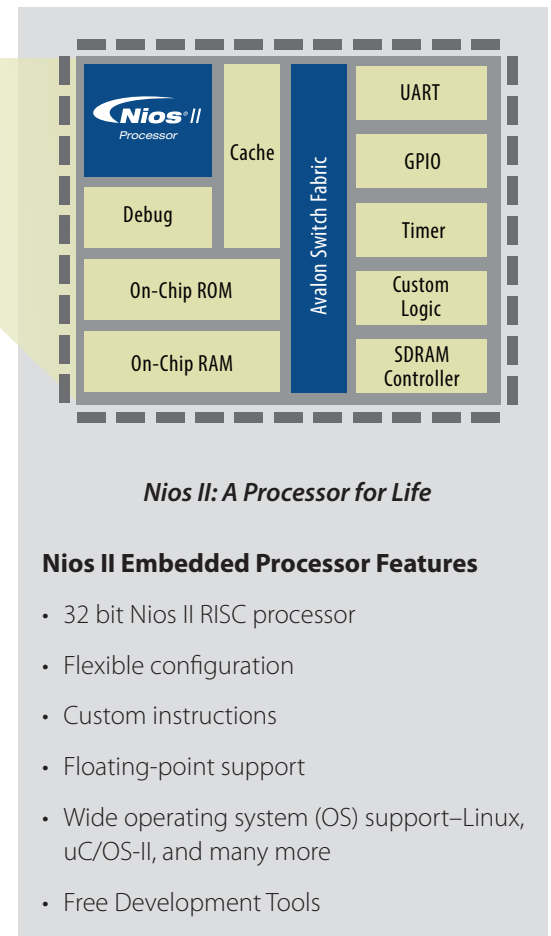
Nios® II
Processor

Cache

Avalon Switch Fabric

UART

GPIO

Debug

Timer

On-Chip ROM

Custom Logic

On-Chip RAM

SDRAM Controller

Nios II: A Processor for Life

Nios II Embedded Processor Features

- 32 bit Nios II RISC processor
- Flexible configuration
- Custom instructions
- Floating-point support
- Wide operating system (OS) support–Linux, uC/OS-II, and many more
- Free Development Tools